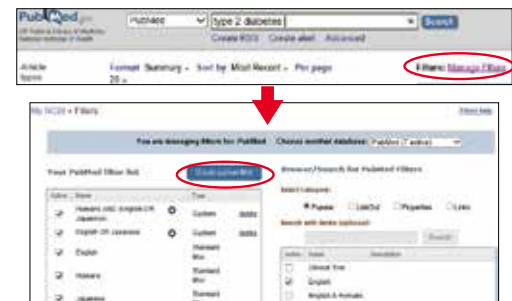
PubMed.gov
US National Library of Medicine National Institutes of Health
PubMed
type 2 diabetes
Search
Create RSS Create alert Advanced
Article types
Format: Summary - Sort by: Most Recent - Per page: 20 -
Filters: Manage Filters

My NCBI » Filters
Filters help
You are managing filters for: PubMed Choose another database: PubMed (Table)
Your PubMed filter list
Create custom filter
Browse/Search for PubMed Filters
Select category:
Popular LinkOut Properties Links
Search with terms (optional):
Search
Active Name Type
Humans AND (English OR Japanese) Custom delete
English OR Japanese Custom delete
English Standard filter
Humans Standard filter
Japanese Standard filter
Active Name Description
Clinical Trial
English
English & Humans